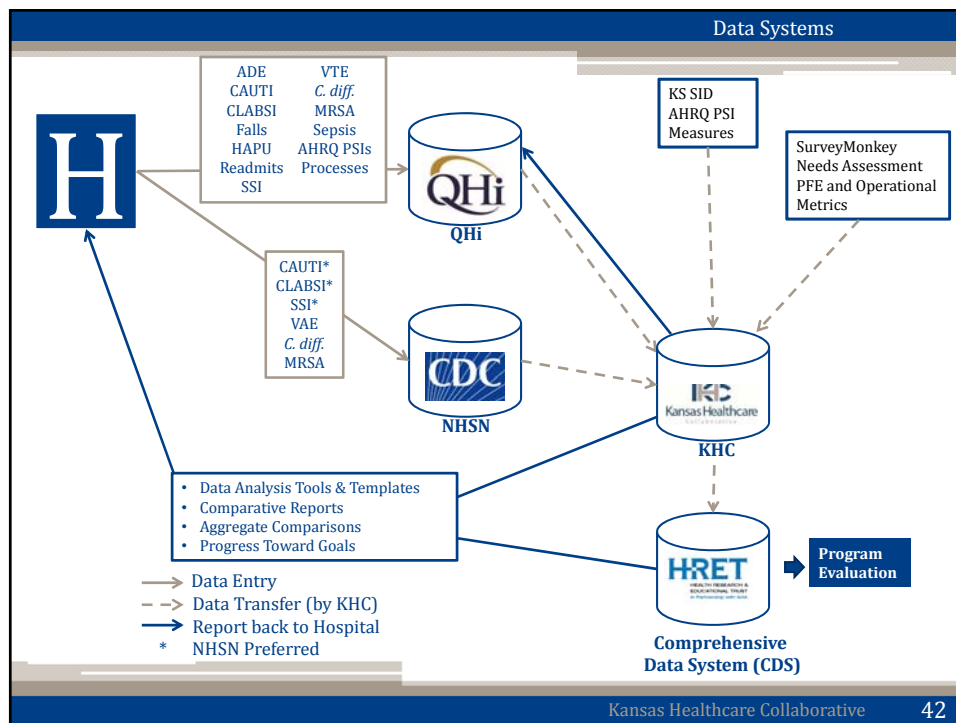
Data Systems

H

ADE
CAUTI
CLABSI
Falls
HAPU
Readmits
SSI

VTE
C. diff.
MRSA
Sepsis
AHRQ PSIs
Processes

QHi

QHi

KS SID
AHRQ PSI
Measures

SurveyMonkey
Needs Assessment
PFE and Operational Metrics

CAUTI*
CLABSI*
SSI*
VAE
C. diff.
MRSA

CDC

NHSN

KHC
Kansas Healthcare

KHC

• Data Analysis Tools & Templates
• Comparative Reports
• Aggregate Comparisons
• Progress Toward Goals

HRET
HEALTH RESEARCH & EDUCATIONAL TRUST

Program Evaluation

Data Entry
Data Transfer (by KHC)
Report back to Hospital
* NHSN Preferred

Comprehensive Data System (CDS)

Kansas Healthcare Collaborative 42